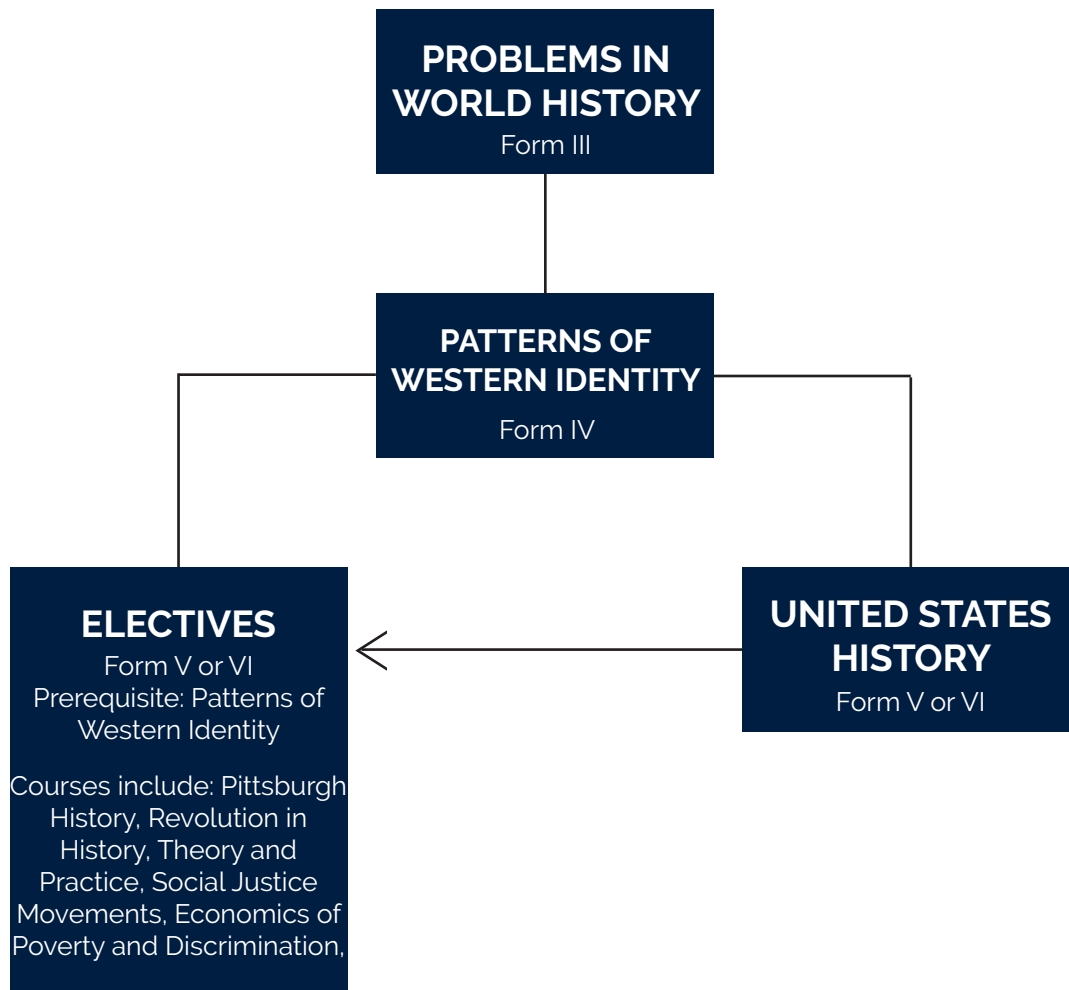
PROBLEMS IN WORLD HISTORY
Form III

PATTERNS OF WESTERN IDENTITY
Form IV

ELECTIVES
Form V or VI
Prerequisite: Patterns of Western Identity

Courses include: Pittsburgh History, Revolution in History, Theory and Practice, Social Justice Movements, Economics of Poverty and Discrimination,

UNITED STATES HISTORY
Form V or VI